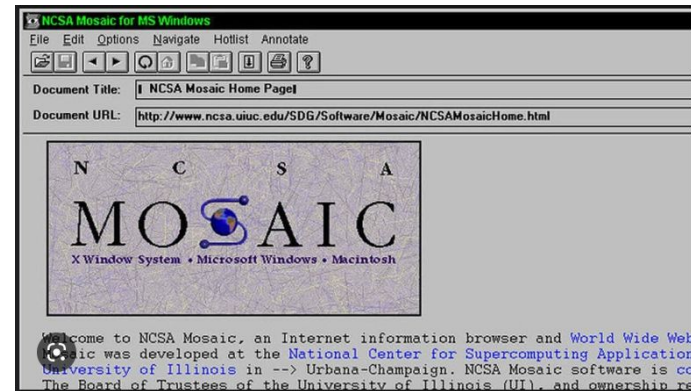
NCSA Mosaic for MS Windows

File Edit Options Navigate Hotlist Annotate

Document Title: NCSA Mosaic Home Page

Document URL: http://www.ncsa.uiuc.edu/SDG/Software/Mosaic/NCSAMosaicHome.html

N C S A

MOSAIC

X Window System • Microsoft Windows • Macintosh

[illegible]lcome to NCSA Mosaic, an Internet information browser and World Wide Web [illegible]aic was developed at the National Center for Supercomputing Application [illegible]versity of Illinois in --> Urbana-Champaign. NCSA Mosaic software is co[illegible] The Board of Trustees of the University of Illinois (UI), and ownership re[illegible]